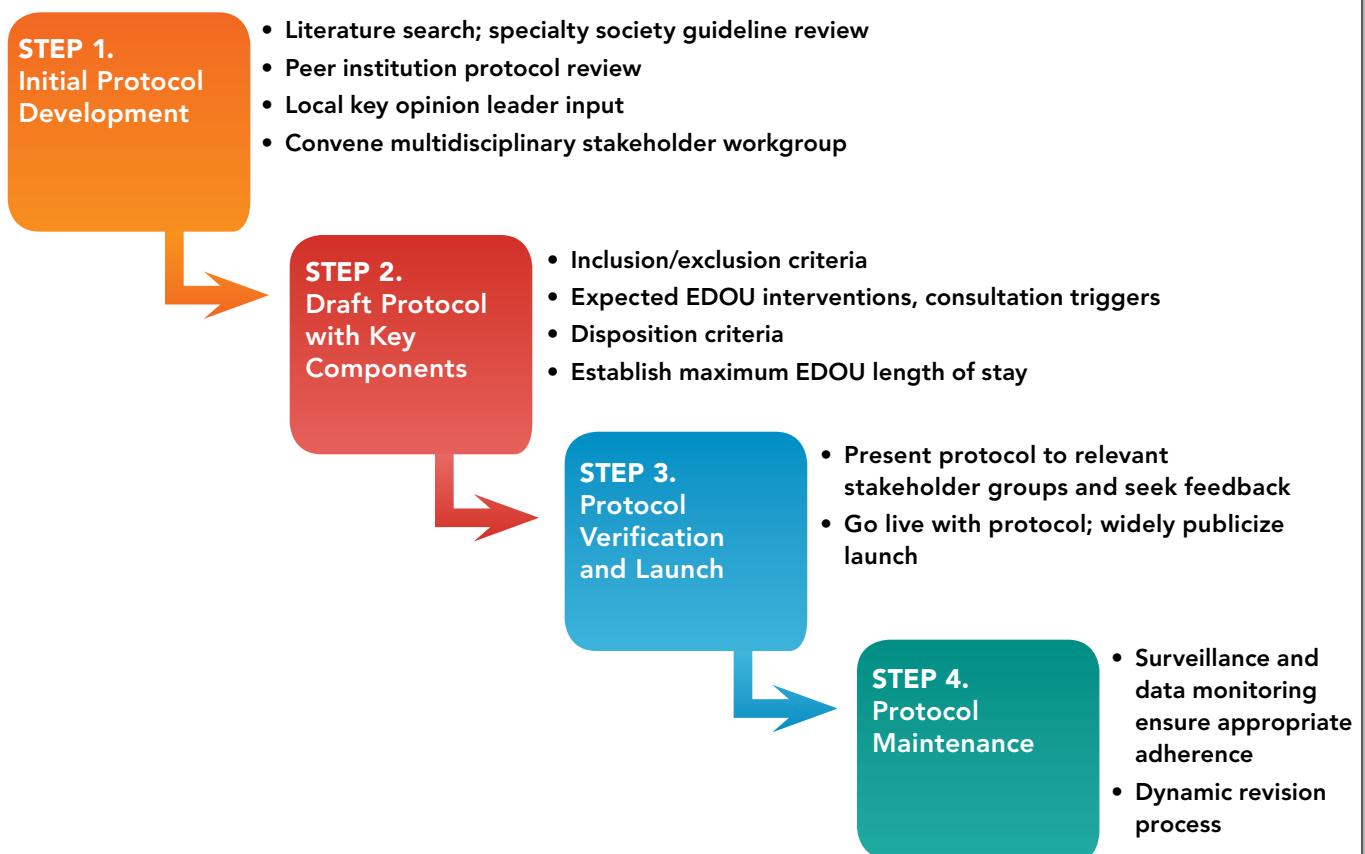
STEP 1.
Initial Protocol Development

• Literature search; specialty society guideline review
• Peer institution protocol review
• Local key opinion leader input
• Convene multidisciplinary stakeholder workgroup

STEP 2.
Draft Protocol with Key Components

• Inclusion/exclusion criteria
• Expected EDOU interventions, consultation triggers
• Disposition criteria
• Establish maximum EDOU length of stay

STEP 3.
Protocol Verification and Launch

• Present protocol to relevant stakeholder groups and seek feedback
• Go live with protocol; widely publicize launch

STEP 4.
Protocol Maintenance

• Surveillance and data monitoring ensure appropriate adherence
• Dynamic revision process